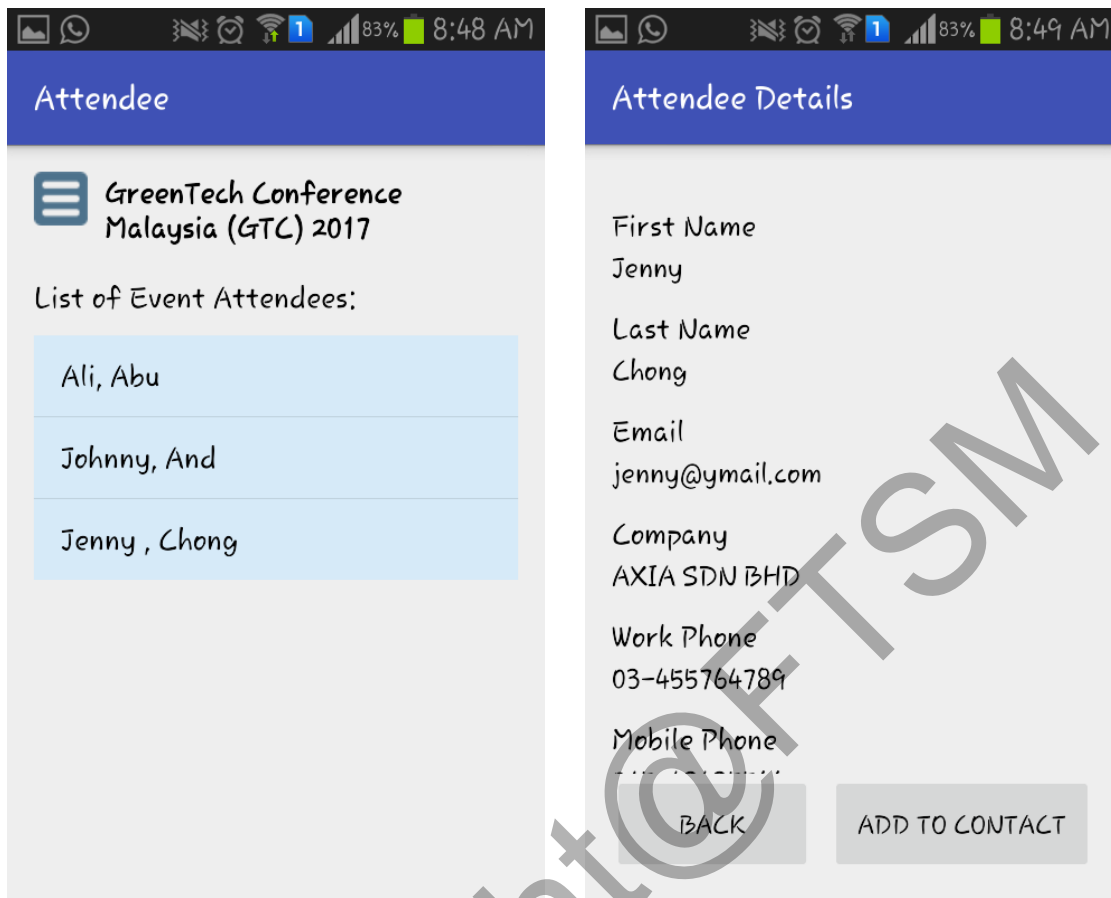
1 83% 8:48 AM

Attendee

GreenTech Conference Malaysia (GTC) 2017

List of Event Attendees:

Ali, Abu

Johnny, And

Jenny , Chong

1 83% 8:49 AM

Attendee Details

First Name
Jenny

Last Name
Chong

Email
jenny@ymail.com

Company
AXIA SDN BHD

Work Phone
03-455764789

Mobile Phone
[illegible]

BACK

ADD TO CONTACT

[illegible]t@FTSM